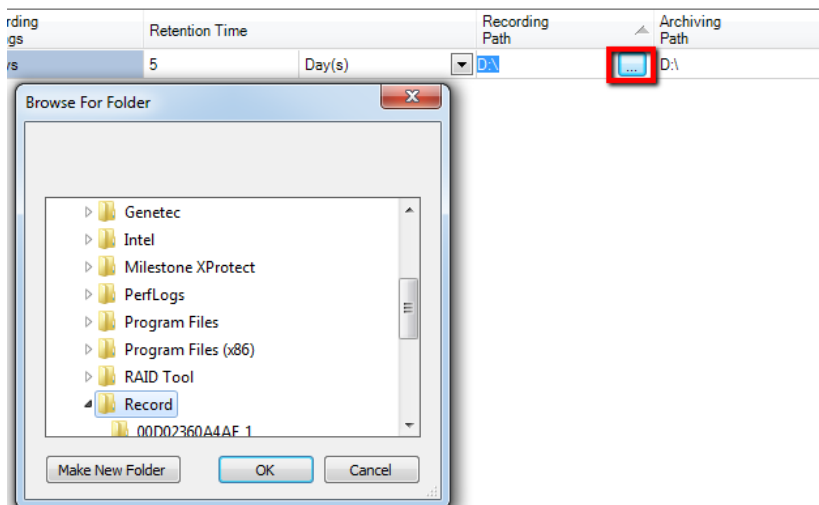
rding
gs

Retention Time

Recording Path

Archiving Path

ys

5

Day(s)

D:\

...

D:\

Browse For Folder

Genetec

Intel

Milestone XProtect

PerfLogs

Program Files

Program Files (x86)

RAID Tool

Record

00D02360A4AE 1

Make New Folder

OK

Cancel